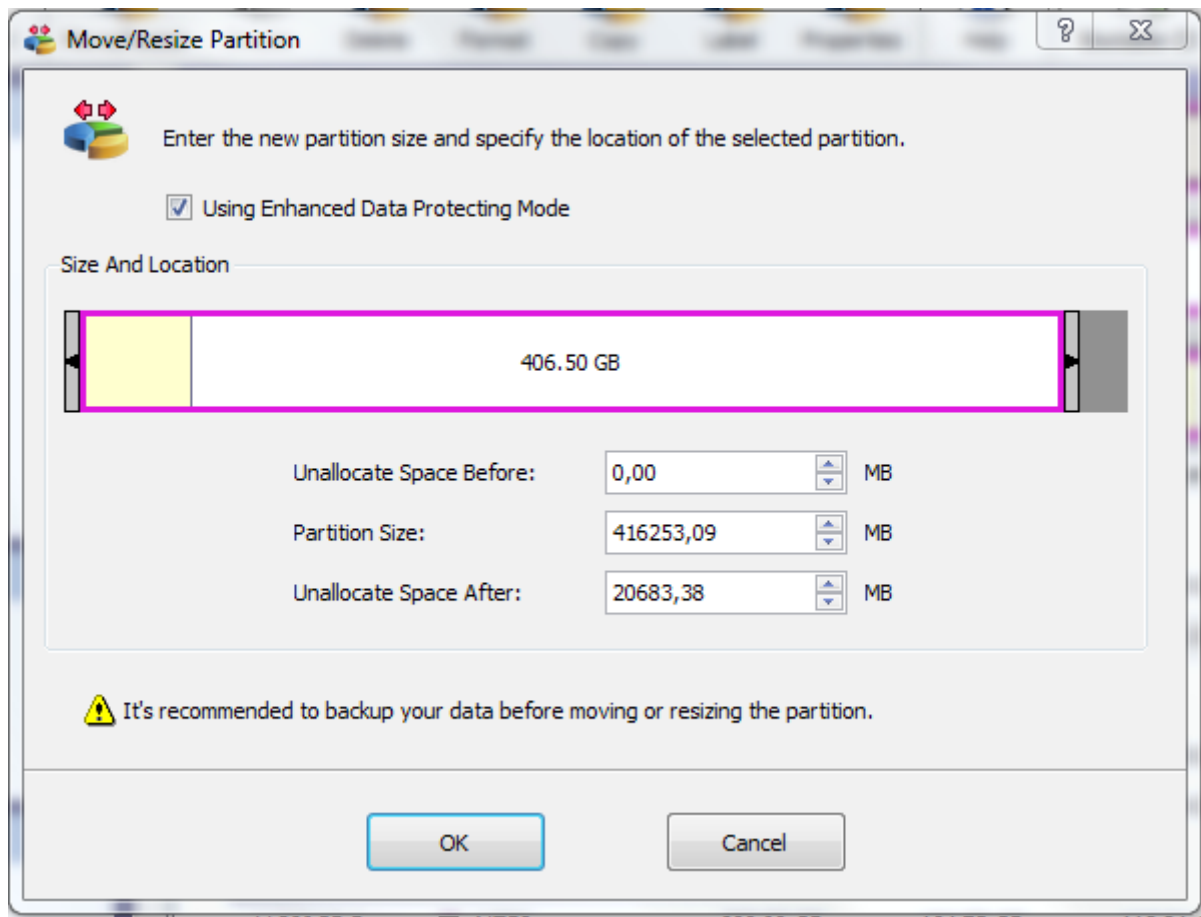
Move/Resize Partition

?

Enter the new partition size and specify the location of the selected partition.

Using Enhanced Data Protecting Mode

Size And Location

406.50 GB

Unallocate Space Before: 0,00 MB

Partition Size: 416253,09 MB

Unallocate Space After: 20683,38 MB

It's recommended to backup your data before moving or resizing the partition.

OK

Cancel